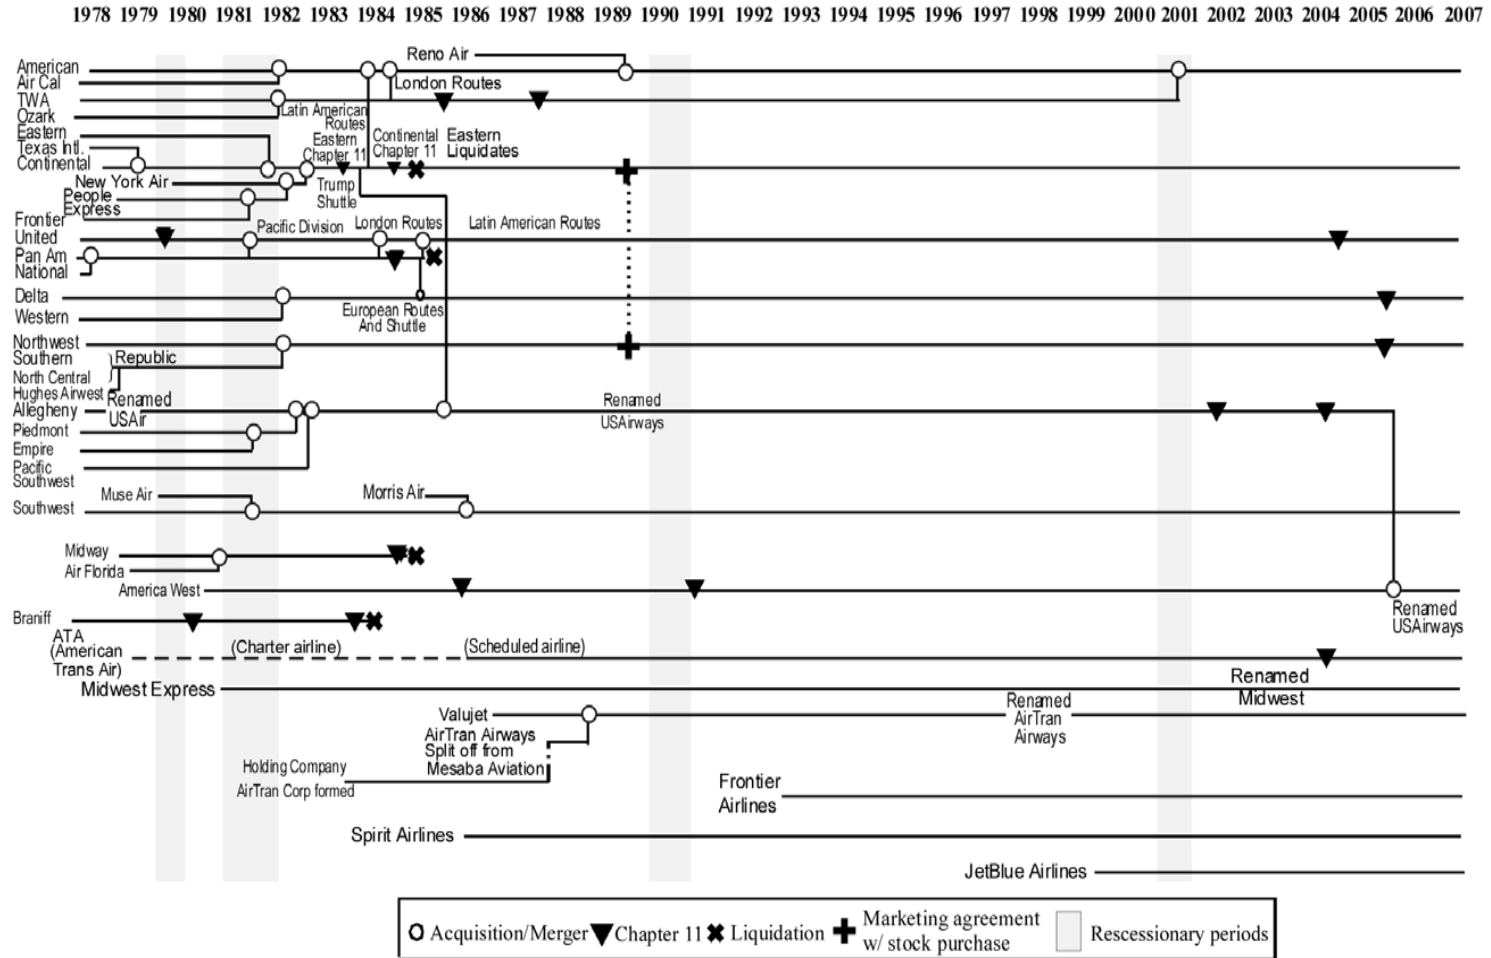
1978 1979 1980 1981 1982 1983 1984 1985 1986 1987 1988 1989 1990 1991 1992 1993 1994 1995 1996 1997 1998 1999 2000 2001 2002 2003 2004 2005 2006 2007

American
Air Cal
TWA
Ozark
Eastern
Texas Intl.
Continental
New York Air
People Express
Frontier
United
Pan Am
National
Delta
Western
Northwest
Southern
Republic
North Central
Hughes Airwest
Renamed USAir
Allegheny
Piedmont
Empire
Pacific Southwest
Muse Air
Southwest
Midway
Air Florida
America West
Braniff
ATA (American Trans Air)
(Charter airline)
(Scheduled airline)
Midwest Express
Renamed Midwest
Reno Air
London Routes
Latin American Routes
Eastern Chapter 11
Continental Chapter 11
Eastern Liquidates
Trump Shuttle
Pacific Division
London Routes
Latin American Routes
European Routes And Shuttle
Morris Air
Renamed USAirways
Renamed USAirways
Valujet
AirTran Airways Split off from Mesaba Aviation
Holding Company AirTran Corp formed
Renamed AirTran Airways
Frontier Airlines
Spirit Airlines
JetBlue Airlines

Acquisition/Merger Chapter 11 Liquidation Marketing agreement w/ stock purchase Rescessionary periods